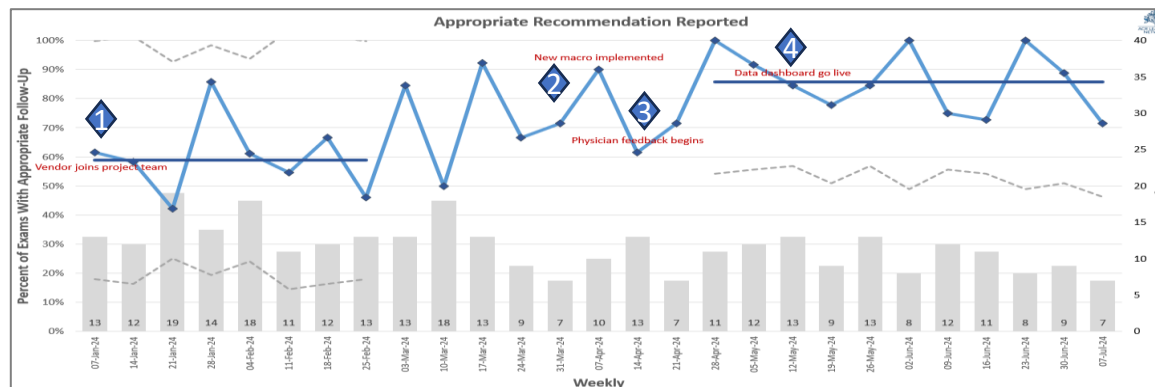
Appropriate Recommendation Reported

Percent of Exams With Appropriate Follow-Up

100%
90%
80%
70%
60%
50%
40%
30%
20%
10%
0%

40
35
30
25
20
15
10
5
0

1
Vendor joins project team
New macro implemented
2
3
Physician feedback begins
4
Data dashboard go live

13 12 19 14 18 11 12 13 13 18 13 9 7 10 13 7 11 12 13 9 13 8 12 11 8 9 7

07-Jan-24
14-Jan-24
21-Jan-24
28-Jan-24
04-Feb-24
11-Feb-24
18-Feb-24
25-Feb-24
03-Mar-24
10-Mar-24
17-Mar-24
24-Mar-24
31-Mar-24
07-Apr-24
14-Apr-24
21-Apr-24
28-Apr-24
05-May-24
12-May-24
19-May-24
26-May-24
02-Jun-24
09-Jun-24
16-Jun-24
23-Jun-24
30-Jun-24
07-Jul-24

Weekly